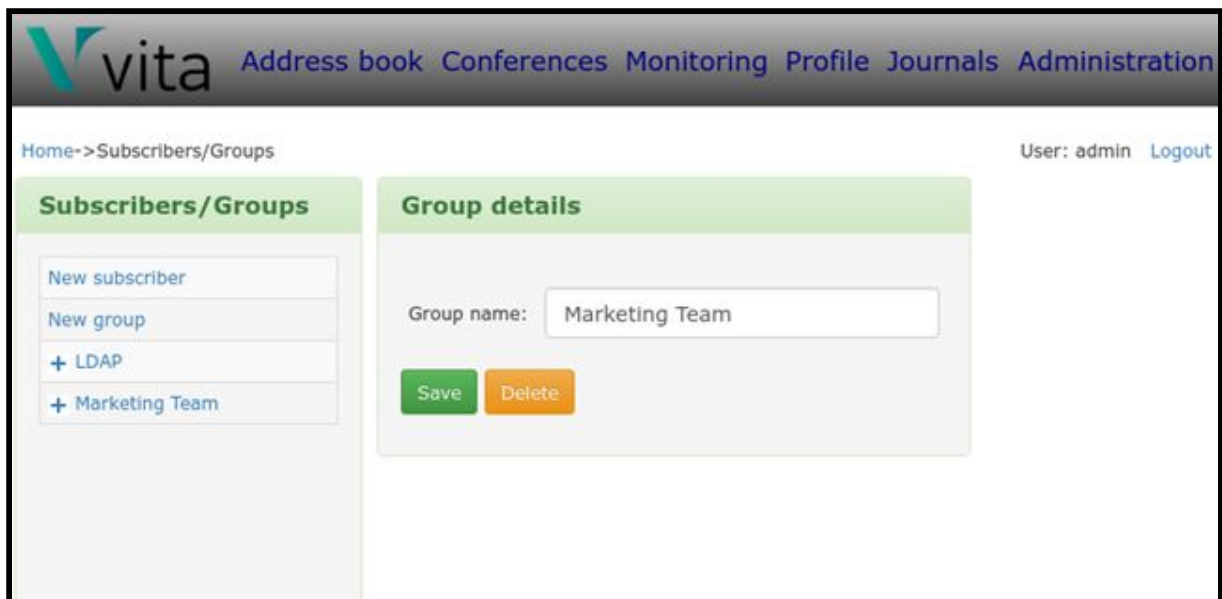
Vvita Address book Conferences Monitoring Profile Journals Administration

Home->Subscribers/Groups

User: admin Logout

Subscribers/Groups

New subscriber
New group
+ LDAP
+ Marketing Team

Group details

Group name: Marketing Team

Save Delete